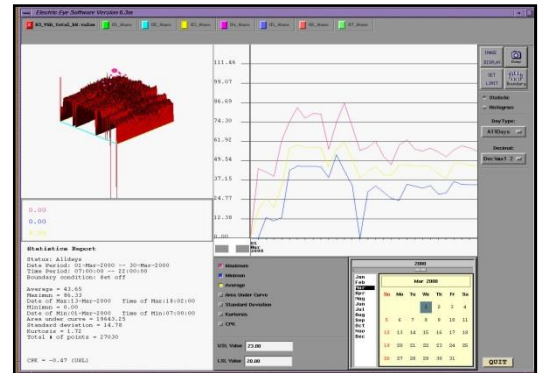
Electric Eye Software Version 6.3e

K3_Mdb_Total_3d-values

0.00
0.00
0.00

Statistics Report

Status: Alldays
Date Period: 01-Mar-2000 -- 30-Mar-2000
Time Period: 07:00:00 -- 22:00:00
Boundary condition: Set off

Average = 43.65
Maximum = 86.33
Date of Max:13-Mar-2000   Time of Max:18:00:00
Minimum = 0.00
Date of Min:01-Mar-2000   Time of Min:07:00:00
Area under curve = 19643.25
Standard deviation = 14.78
Kurtosis = 1.72
Total # of points = 27030

CPK = -0.47 (USL)

111.45
99.07
86.69
74.30
61.92
49.54
37.15
24.77
12.38
0.00

Maximum
Minimum
Average
Area Under Curve
Standard Deviation
Kurtosis
CPK

USL Value 23.00
LSL Value 20.00

Statistic
Histogram
Day Type:
All Days
Decimal:
Dec Nex1 2

QUIT

2000
Mar 2000

Jan
Feb
Mar
Apr
May
Jun
Jul
Aug
Sep
Oct
Nov
Dec

| Su | Mo | Tu | We | Th | Fr | Sa |
|---|---|---|---|---|---|---|
| | | | 1 | 2 | 3 | 4 |
| 5 | 6 | 7 | 8 | 9 | 10 | 11 |
| 12 | 13 | 14 | 15 | 16 | 17 | 18 |
| 19 | 20 | 21 | 22 | 23 | 24 | 25 |
| 26 | 27 | 28 | 29 | 30 | 31 | |